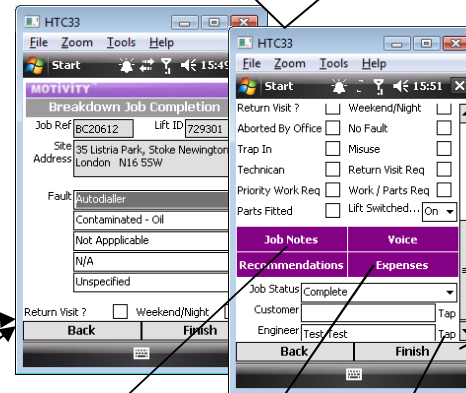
HTC33
File Zoom Tools Help
Start 15:4
MOTIVITY
Breakdown Job Completion
Job Ref BC20612
Lift ID 729301
Site Address 35 Listria Park, Stoke Newington London N16 5SW
Fault Autodialler
Contaminated - Oil
Not Appplicable
N/A
Unspecified
Return Visit ? Weekend/Night
Back
Finish

HTC33
File Zoom Tools Help
Start 15:51
Return Visit ? Weekend/Night
Aborted By Office No Fault
Trap In Misuse
Technican Return Visit Req
Priority Work Req Work / Parts Req
Parts Fitted Lift Switched... On
Job Notes
Voice
Recommendations
Expenses
Job Status Complete
Customer Tap
Engineer Test Test Tap
Back
Finish